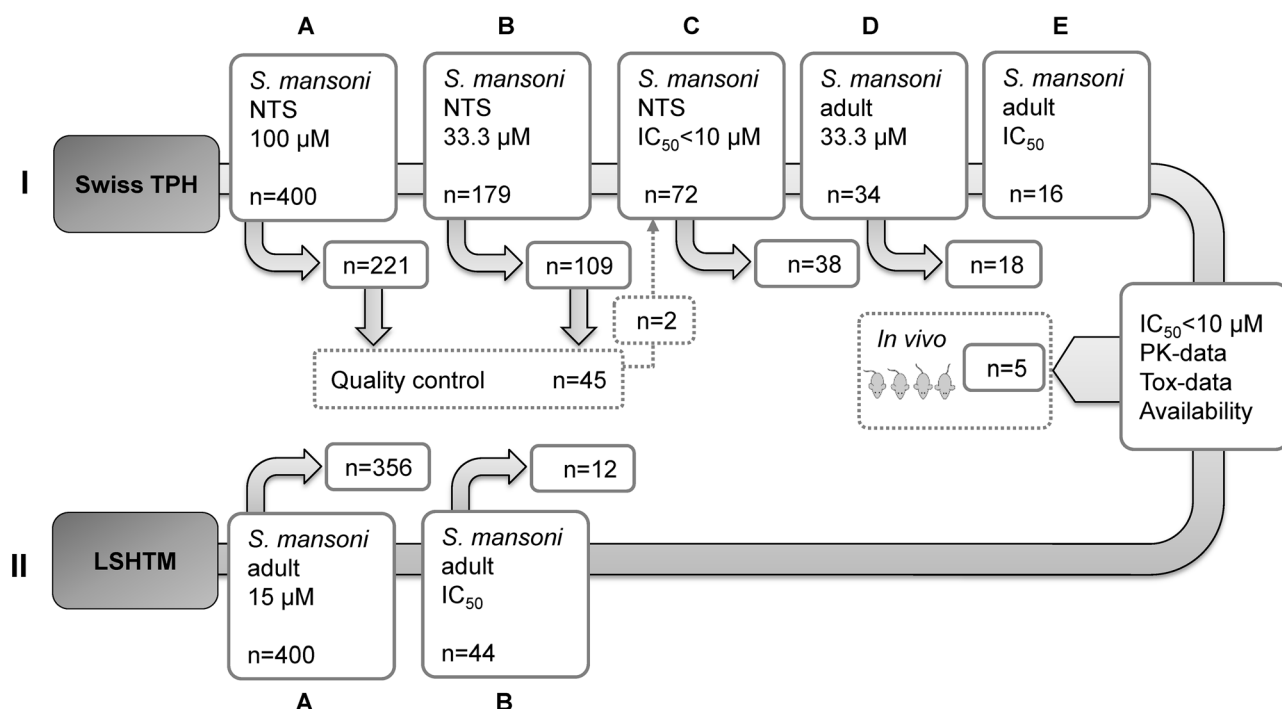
A B C D E

I Swiss TPH

S. mansoni NTS 100 µM n=400

S. mansoni NTS 33.3 µM n=179

S. mansoni NTS $IC_{50}$<10 µM n=72

S. mansoni adult 33.3 µM n=34

S. mansoni adult $IC_{50}$ n=16

n=221

n=109

n=38

n=18

n=2

Quality control n=45

In vivo n=5

$IC_{50}$<10 µM PK-data Tox-data Availability

n=356

n=12

II LSHTM

S. mansoni adult 15 µM n=400

S. mansoni adult $IC_{50}$ n=44

A B